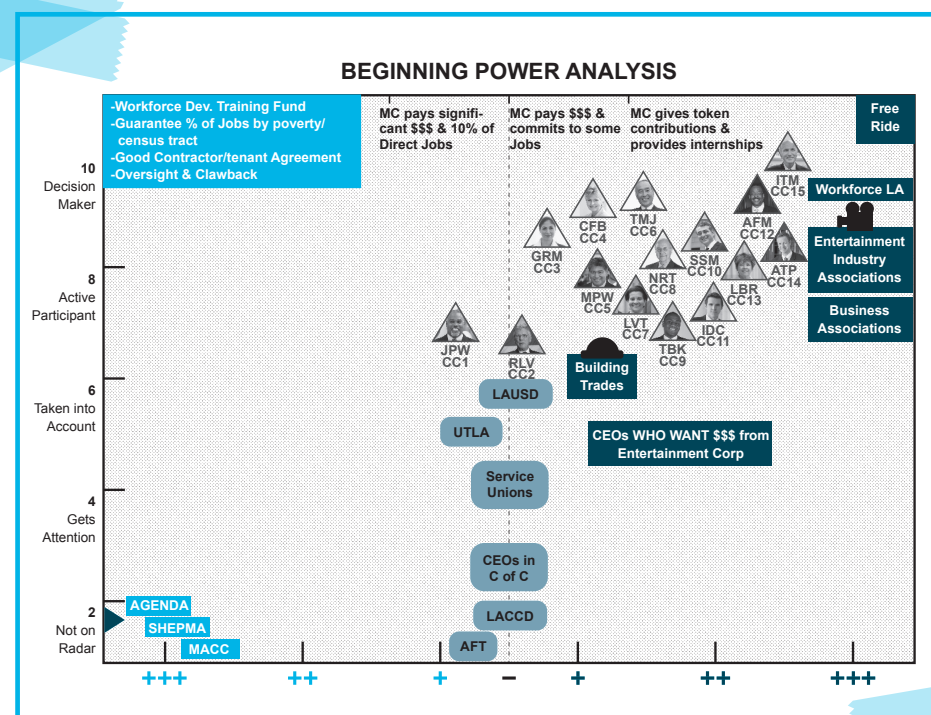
BEGINNING POWER ANALYSIS

-Workforce Dev. Training Fund
-Guarantee % of Jobs by poverty/ census tract
-Good Contractor/tenant Agreement
-Oversight & Clawback

MC pays significant $$$ & 10% of Direct Jobs

MC pays $$$ & commits to some Jobs

MC gives token contributions & provides internships

Free Ride

10
Decision Maker

8
Active Participant

6
Taken into Account

4
Gets Attention

2
Not on Radar

ITM CC15

Workforce LA

CFB CC4

TMJ CC6

AFM CC12

GRM CC3

SSM CC10

Entertainment Industry Associations

NRT CC8

ATP CC14

MPW CC5

LBR CC13

Business Associations

LVT CC7

IDC CC11

JPW CC1

RLV CC2

TBK CC9

Building Trades

LAUSD

UTLA

CEOs WHO WANT $$$ from Entertainment Corp

Service Unions

CEOs in C of C

AGENDA

SHEPMA

LACCD

MACC

AFT

+++ ++ + – + ++ +++